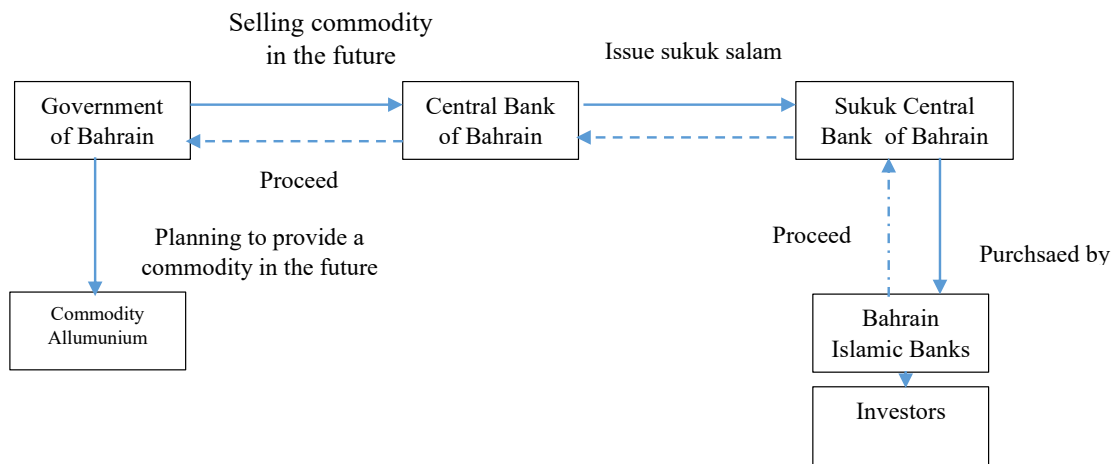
Selling commodity in the future

Issue sukuk salam

Government of Bahrain

Central Bank of Bahrain

Sukuk Central Bank of Bahrain

Proceed

Planning to provide a commodity in the future

Proceed

Purchsaed by

Commodity Allumunium

Bahrain Islamic Banks

Investors